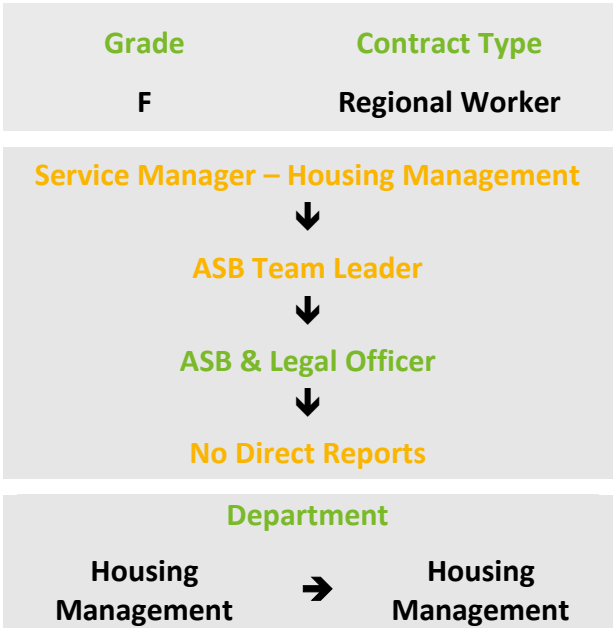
| Grade | Contract Type |
|---|---|
| F | Regional Worker |

Service Manager – Housing Management

ASB Team Leader

ASB & Legal Officer

No Direct Reports

Department

Housing Management → Housing Management